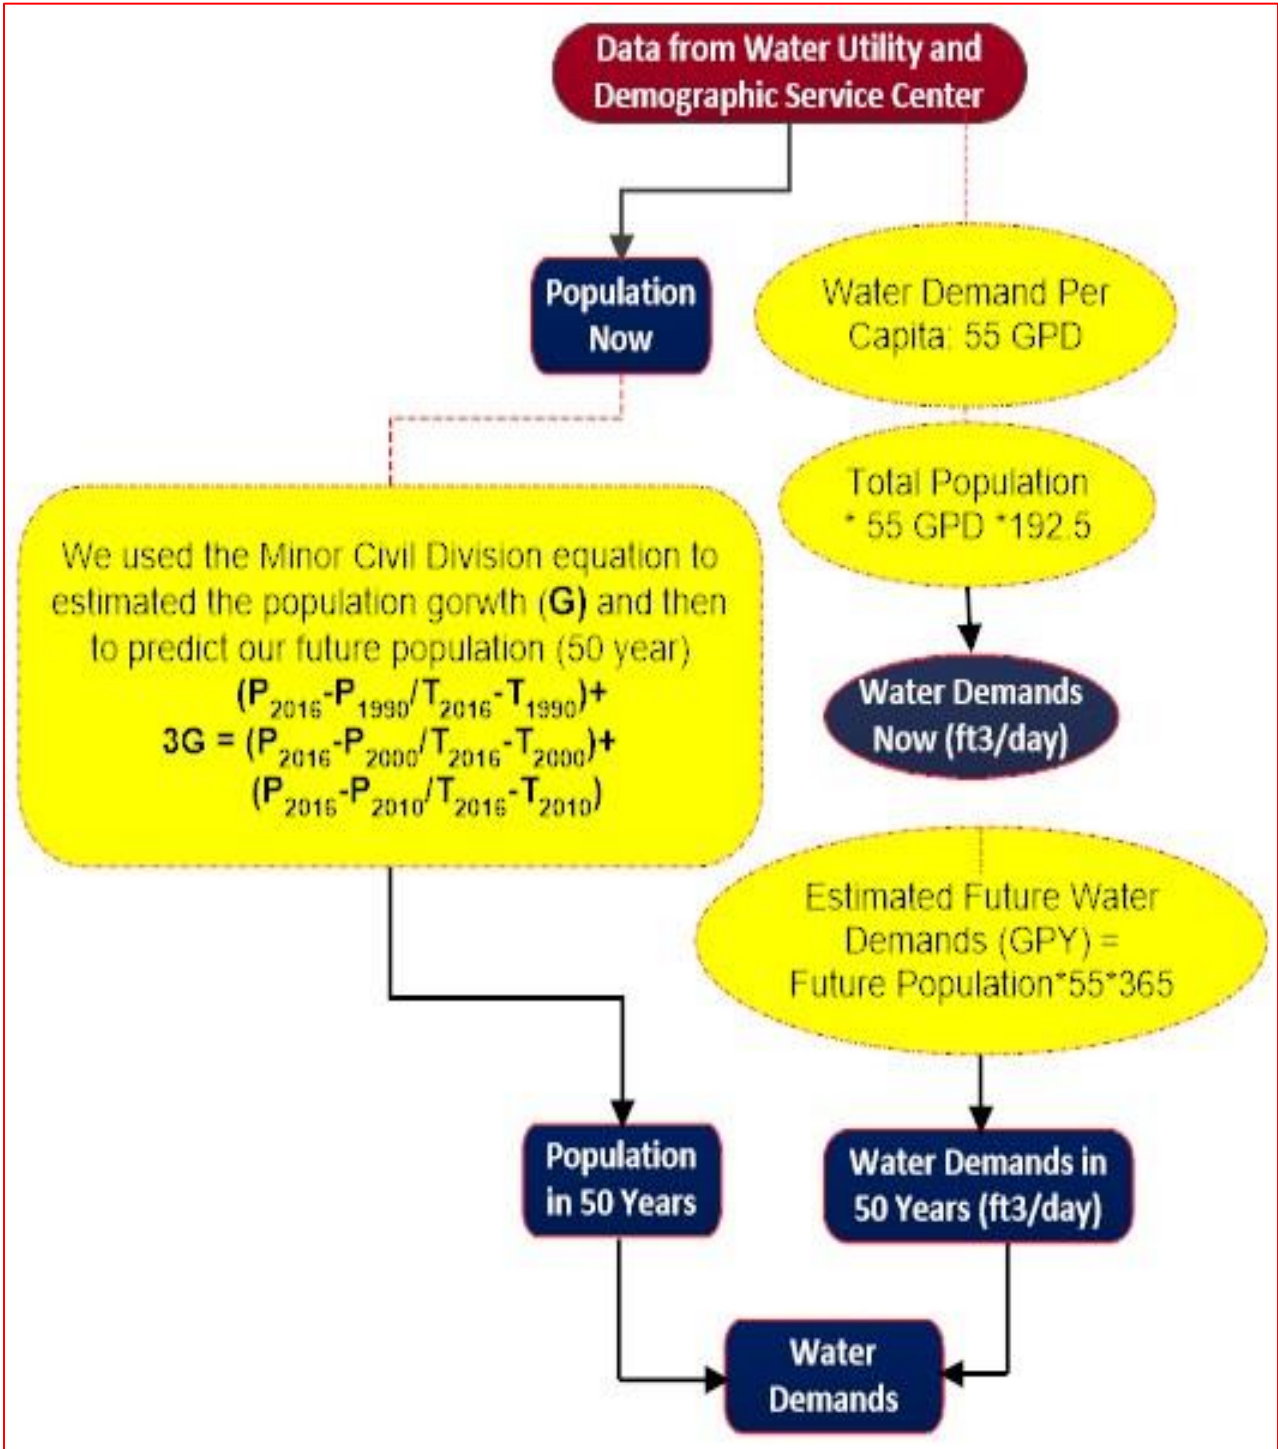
Data from Water Utility and Demographic Service Center

Population Now

Water Demand Per Capita: 55 GPD

Total Population * 55 GPD *192.5

Water Demands Now (ft3/day)

We used the Minor Civil Division equation to estimated the population gorwth (G) and then to predict our future population (50 year)

$(P_{2016}-P_{1990}/T_{2016}-T_{1990})+$
$3G = (P_{2016}-P_{2000}/T_{2016}-T_{2000})+$
$(P_{2016}-P_{2010}/T_{2016}-T_{2010})$

Estimated Future Water Demands (GPY) = Future Population*55*365

Population in 50 Years

Water Demands in 50 Years (ft3/day)

Water Demands